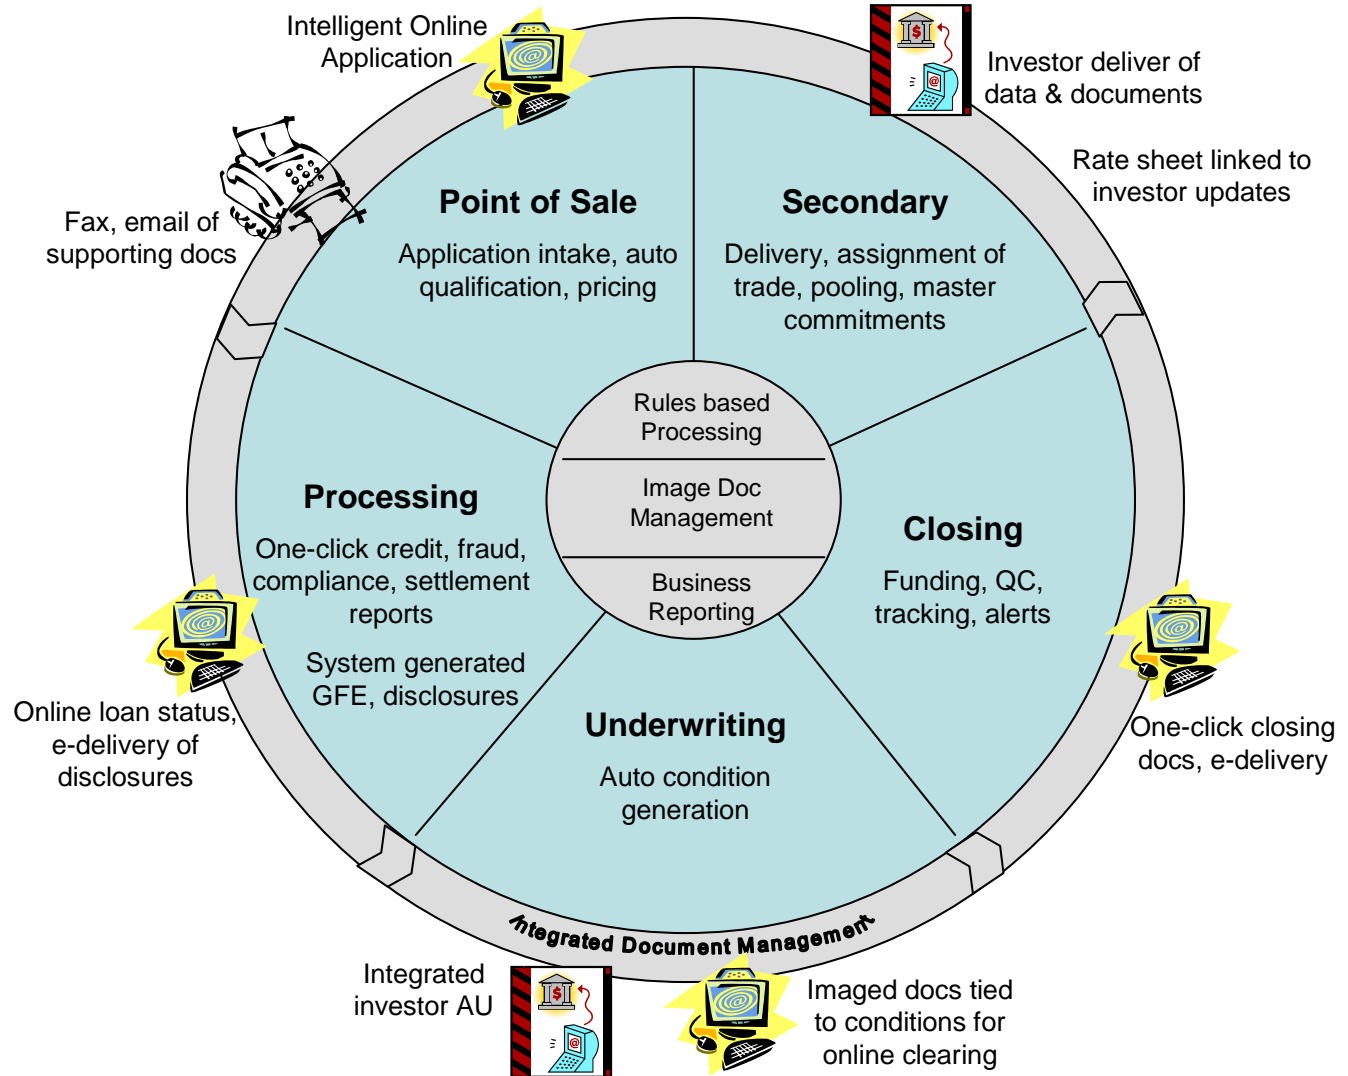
Intelligent Online Application

Investor deliver of data & documents

Rate sheet linked to investor updates

Fax, email of supporting docs

Point of Sale

Application intake, auto qualification, pricing

Secondary

Delivery, assignment of trade, pooling, master commitments

Rules based Processing

Image Doc Management

Business Reporting

Processing

One-click credit, fraud, compliance, settlement reports

System generated GFE, disclosures

Closing

Funding, QC, tracking, alerts

Underwriting

Auto condition generation

Online loan status, e-delivery of disclosures

One-click closing docs, e-delivery

Integrated Document Management

Integrated investor AU

Imaged docs tied to conditions for online clearing